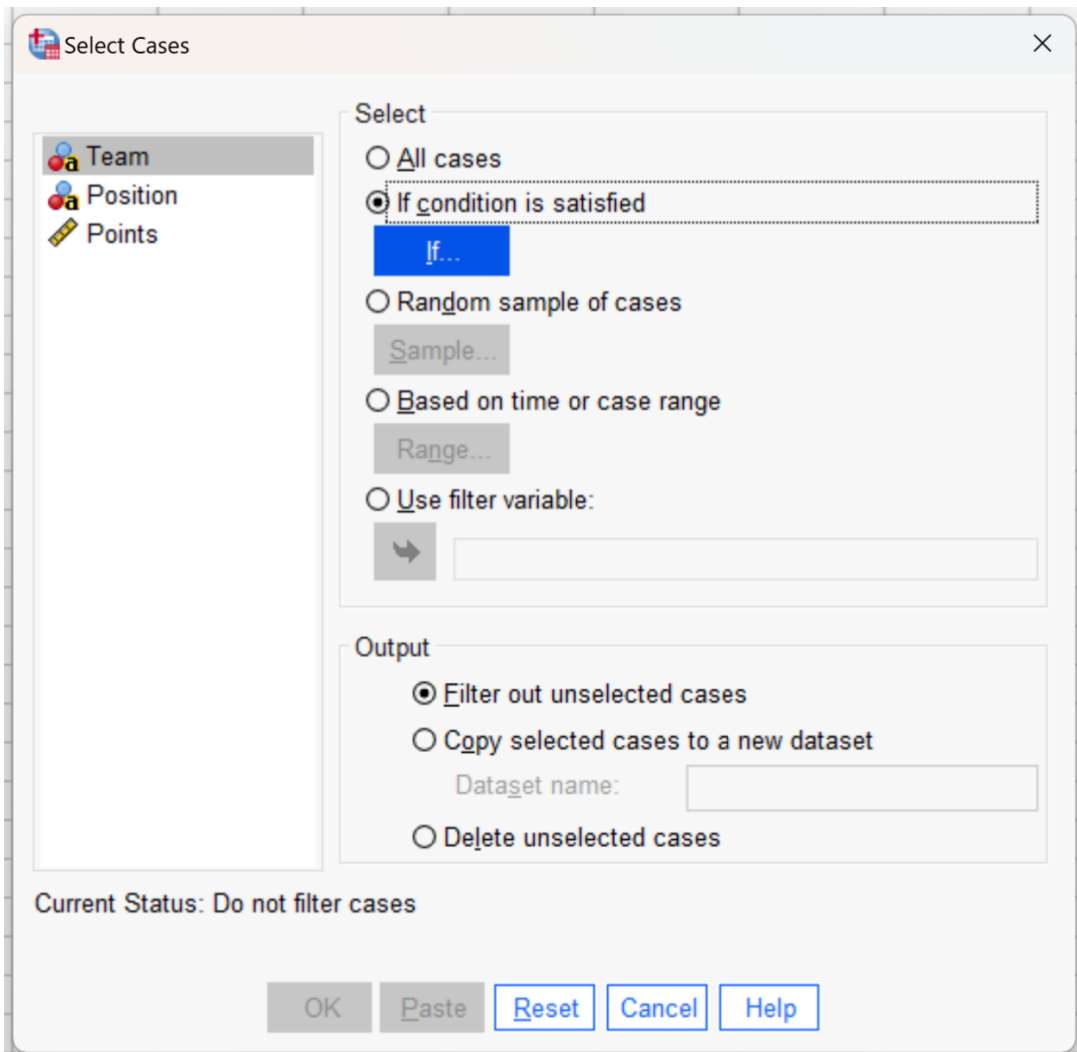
Select Cases

Team
Position
Points

Select
All cases
If condition is satisfied
If...
Random sample of cases
Sample...
Based on time or case range
Range...
Use filter variable:

Output
Filter out unselected cases
Copy selected cases to a new dataset
Dataset name:
Delete unselected cases

Current Status: Do not filter cases

OK
Paste
Reset
Cancel
Help